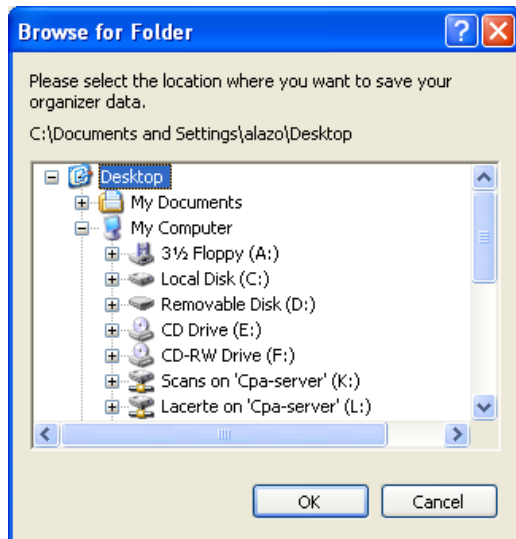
Browse for Folder

?

Please select the location where you want to save your organizer data.

C:\Documents and Settings\alazo\Desktop

Desktop
My Documents
My Computer
3½ Floppy (A:)
Local Disk (C:)
Removable Disk (D:)
CD Drive (E:)
CD-RW Drive (F:)
Scans on 'Cpa-server' (K:)
Lacerte on 'Cpa-server' (L:)

OK

Cancel